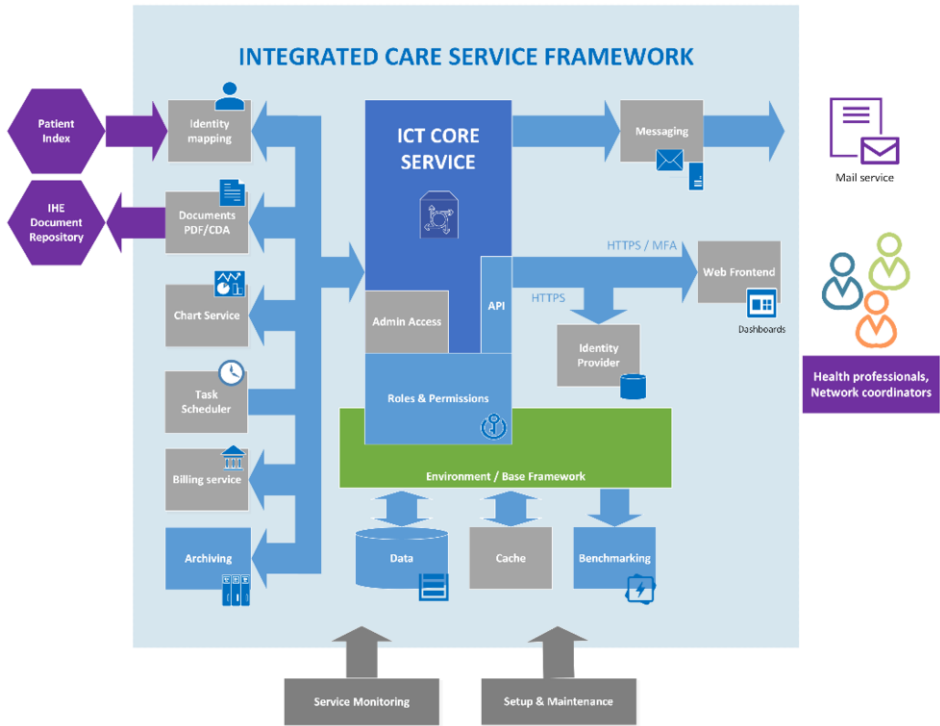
INTEGRATED CARE SERVICE FRAMEWORK

Patient Index

IHE Document Repository

Identity mapping

Documents PDF/CDA

Chart Service

Task Scheduler

Billing service

Archiving

ICT CORE SERVICE

Admin Access

API

Roles & Permissions

Messaging

Mail service

HTTPS / MFA

Web Frontend

Dashboards

HTTPS

Identity Provider

Health professionals, Network coordinators

Environment / Base Framework

Data

Cache

Benchmarking

Service Monitoring

Setup & Maintenance